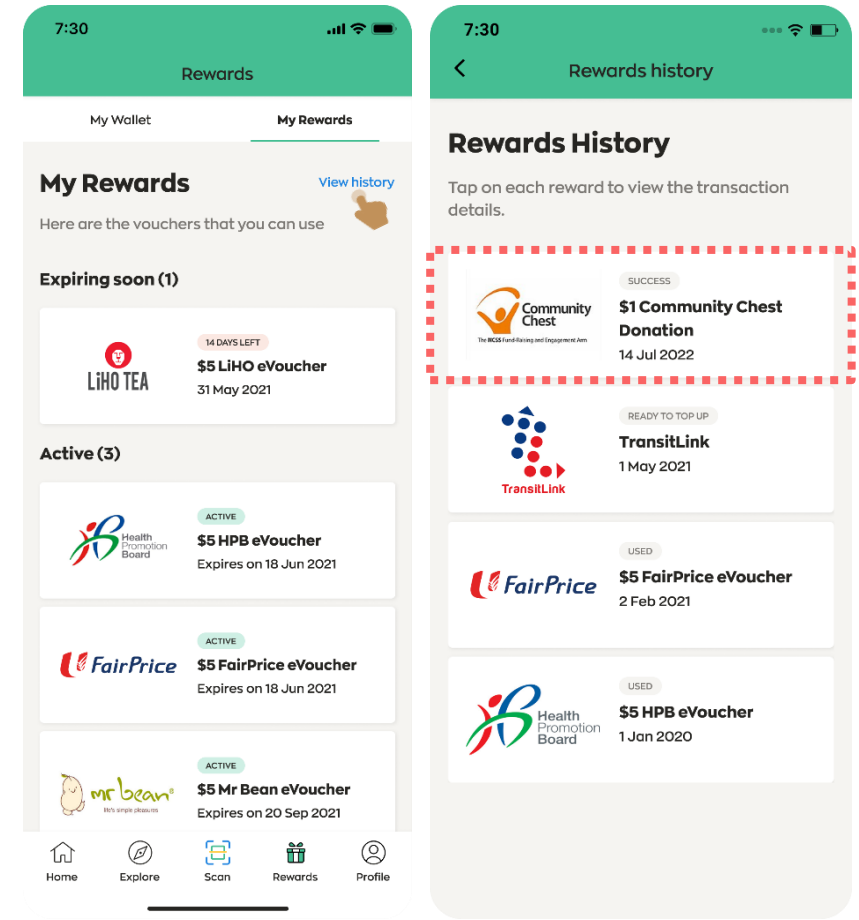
7:30

Rewards

My Wallet

My Rewards

My Rewards

View history

Here are the vouchers that you can use

Expiring soon (1)

LiHO TEA

14 DAYS LEFT

$5 LiHO eVoucher

31 May 2021

Active (3)

Health Promotion Board

ACTIVE

$5 HPB eVoucher

Expires on 18 Jun 2021

FairPrice

ACTIVE

$5 FairPrice eVoucher

Expires on 18 Jun 2021

mr bean
life's simple pleasures

ACTIVE

$5 Mr Bean eVoucher

Expires on 20 Sep 2021

Home

Explore

Scan

Rewards

Profile

7:30

Rewards history

Rewards History

Tap on each reward to view the transaction details.

Community Chest
The NCSS Fund-Raising and Engagement Arm

SUCCESS

$1 Community Chest Donation

14 Jul 2022

TransitLink

READY TO TOP UP

TransitLink

1 May 2021

FairPrice

USED

$5 FairPrice eVoucher

2 Feb 2021

Health Promotion Board

USED

$5 HPB eVoucher

1 Jan 2020